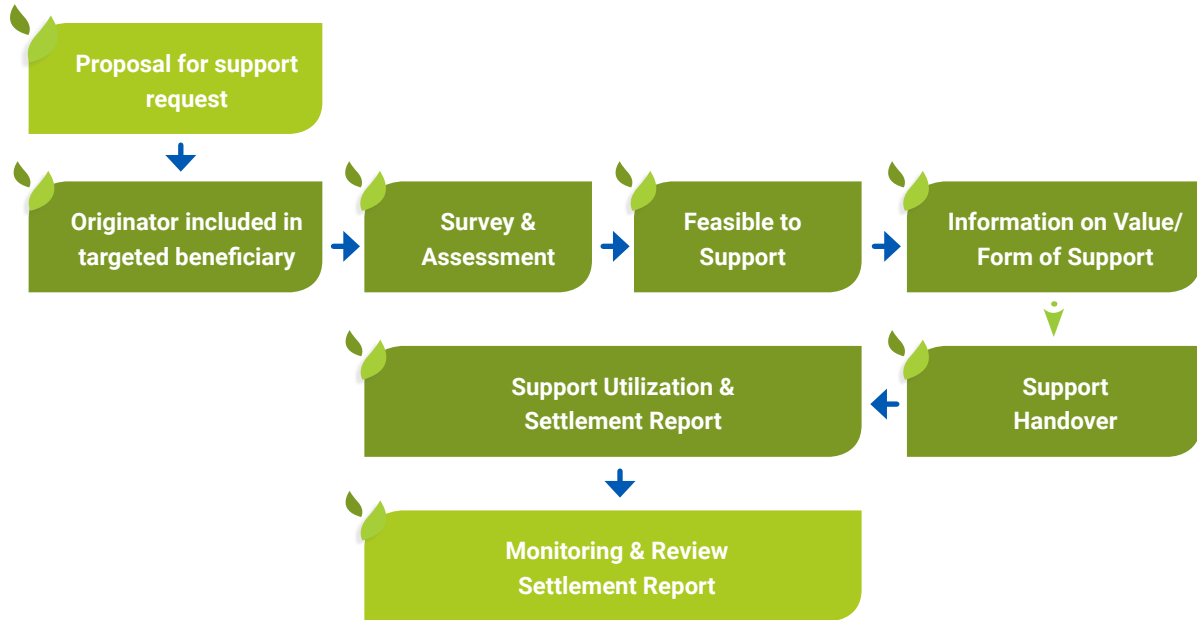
Proposal for support request

Originator included in targeted beneficiary

Survey & Assessment

Feasible to Support

Information on Value/ Form of Support

Support Handover

Support Utilization & Settlement Report

Monitoring & Review Settlement Report